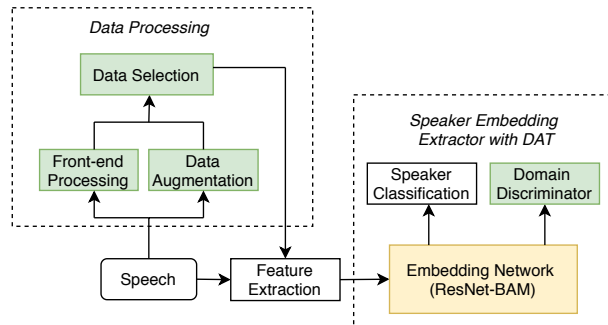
Data Processing

Data Selection

Front-end Processing

Data Augmentation

Speaker Embedding Extractor with DAT

Speaker Classification

Domain Discriminator

Speech

Feature Extraction

Embedding Network (ResNet-BAM)